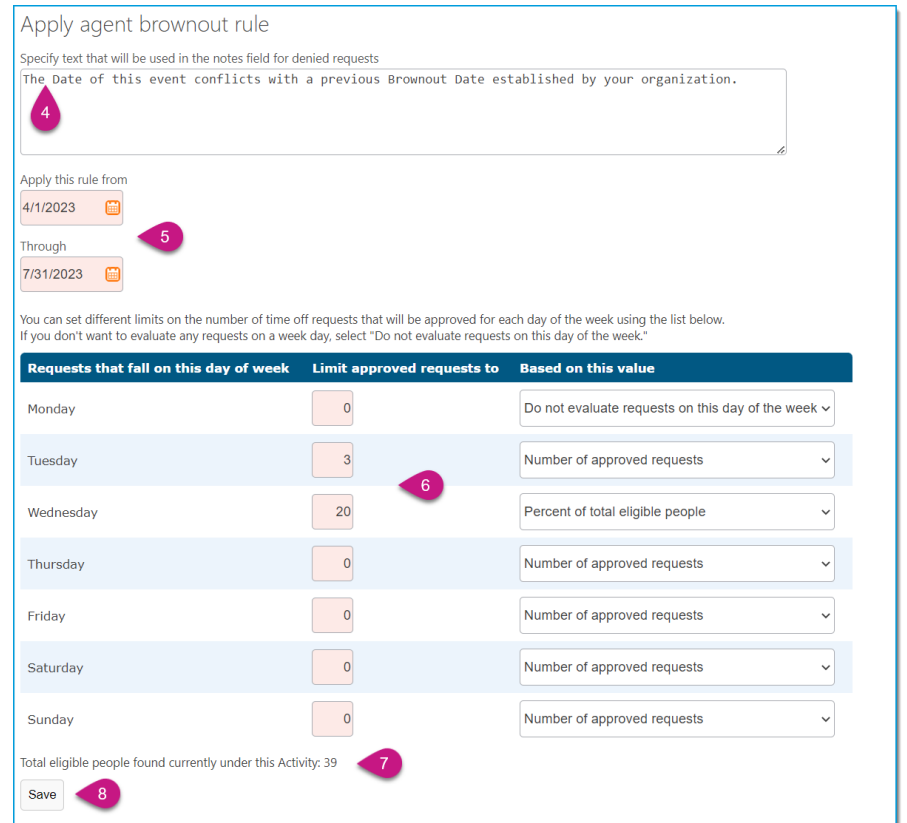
Apply agent brownout rule

Specify text that will be used in the notes field for denied requests

The Date of this event conflicts with a previous Brownout Date established by your organization.

4

Apply this rule from

4/1/2023

5

Through

7/31/2023

You can set different limits on the number of time off requests that will be approved for each day of the week using the list below.
If you don't want to evaluate any requests on a week day, select "Do not evaluate requests on this day of the week."

| Requests that fall on this day of week | Limit approved requests to | Based on this value |
|---|---|---|
| Monday | 0 | Do not evaluate requests on this day of the week |
| Tuesday | 3 | Number of approved requests |
| Wednesday | 20 | Percent of total eligible people |
| Thursday | 0 | Number of approved requests |
| Friday | 0 | Number of approved requests |
| Saturday | 0 | Number of approved requests |
| Sunday | 0 | Number of approved requests |

6

Total eligible people found currently under this Activity: 39

7

Save

8